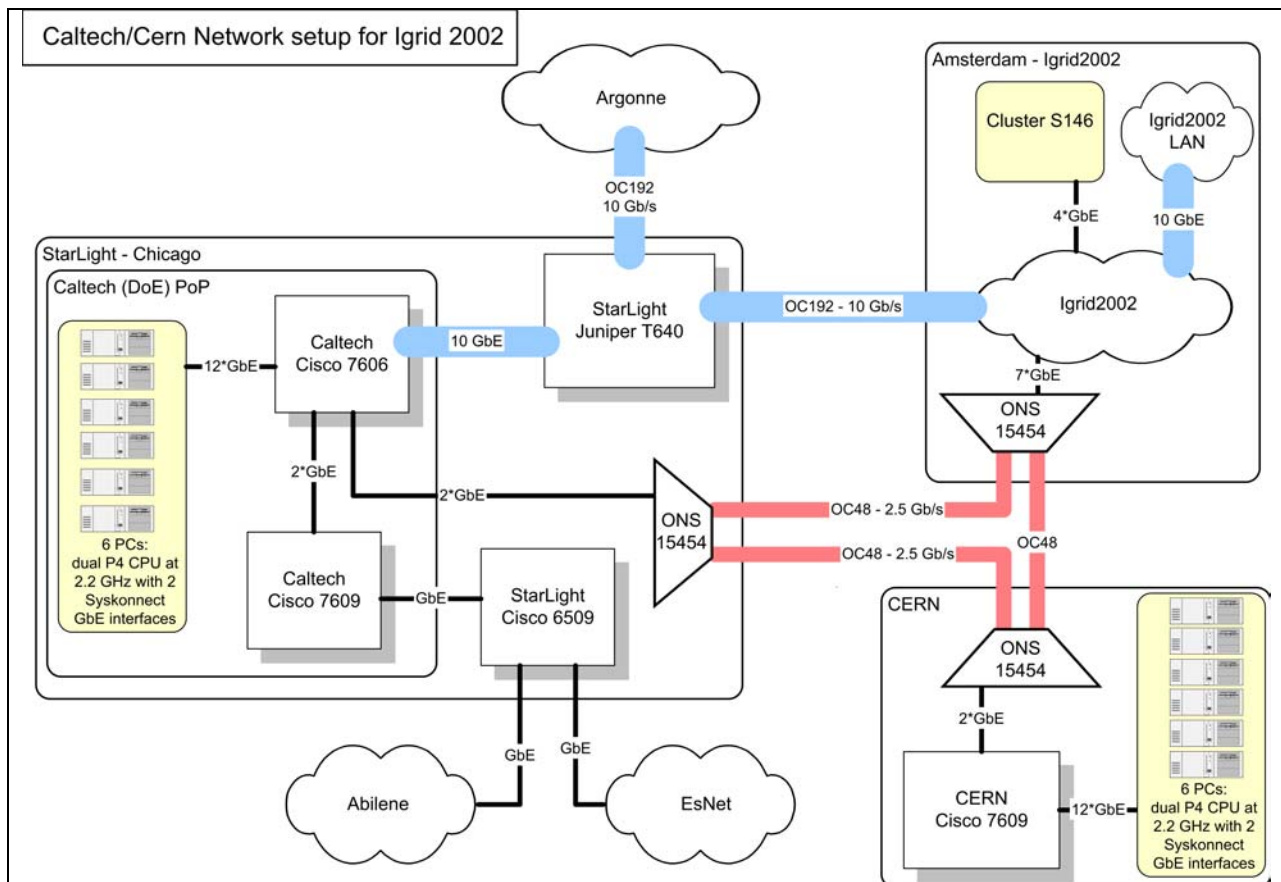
Caltech/Cern Network setup for Igrid 2002

Argonne

OC192
10 Gb/s

Amsterdam - Igrid2002

Cluster S146

Igrid2002
LAN

4*GbE

10 GbE

StarLight - Chicago

Caltech (DoE) PoP

Caltech
Cisco 7606

10 GbE

StarLight
Juniper T640

OC192 - 10 Gb/s

Igrid2002

12*GbE

7*GbE

ONS
15454

2*GbE

2*GbE

ONS
15454

OC48 - 2.5 Gb/s

OC48 - 2.5 Gb/s

OC48

6 PCs:
dual P4 CPU at
2.2 GHz with 2
Syskonnect
GbE interfaces

Caltech
Cisco 7609

GbE

StarLight
Cisco 6509

CERN

ONS
15454

2*GbE

GbE

GbE

Abilene

EsNet

CERN
Cisco 7609

12*GbE

6 PCs:
dual P4 CPU at
2.2 GHz with 2
Syskonnect
GbE interfaces